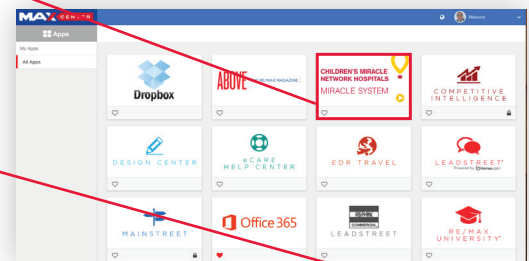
MAX CENTER

Welcome

Apps

My Apps

All Apps

Dropbox

ABOVE (RE/MAX MAGAZINE)

CHILDREN'S MIRACLE NETWORK HOSPITALS
MIRACLE SYSTEM

COMPETITIVE INTELLIGENCE

DESIGN CENTER

eCARE HELP CENTER

EDR TRAVEL

LEADSTREET
Powered by Boomtown

MAINSTREET

Office 365

RE/MAX COMMERCIAL
LEADSTREET

RE/MAX UNIVERSITY